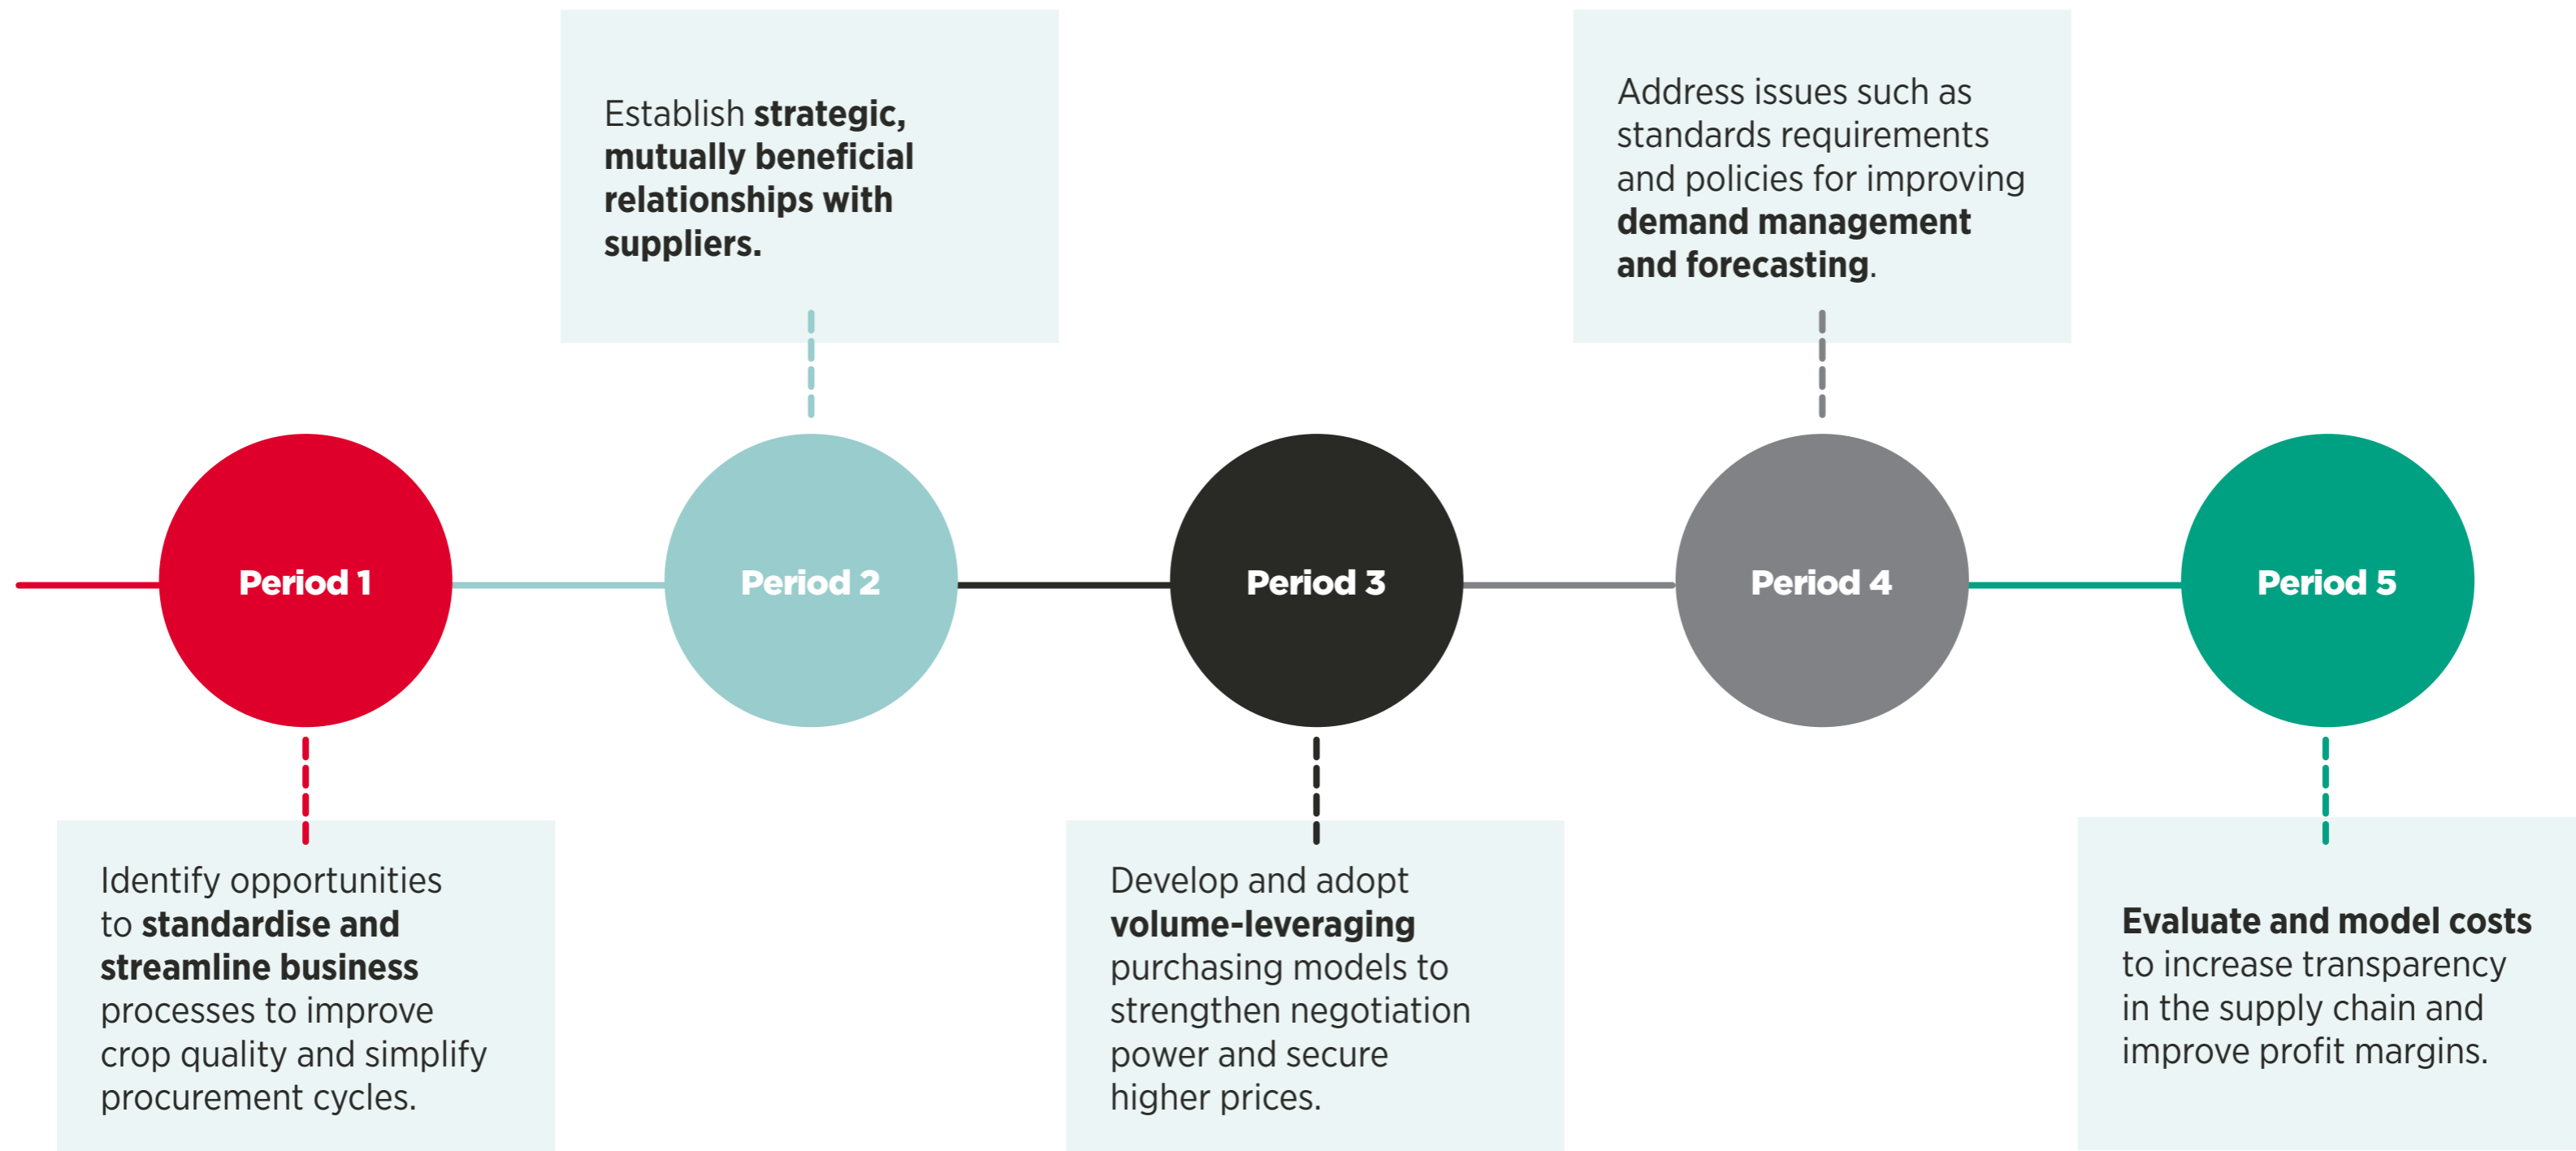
Establish strategic, mutually beneficial relationships with suppliers.

Address issues such as standards requirements and policies for improving demand management and forecasting.

Period 1

Period 2

Period 3

Period 4

Period 5

Identify opportunities to standardise and streamline business processes to improve crop quality and simplify procurement cycles.

Develop and adopt volume-leveraging purchasing models to strengthen negotiation power and secure higher prices.

Evaluate and model costs to increase transparency in the supply chain and improve profit margins.